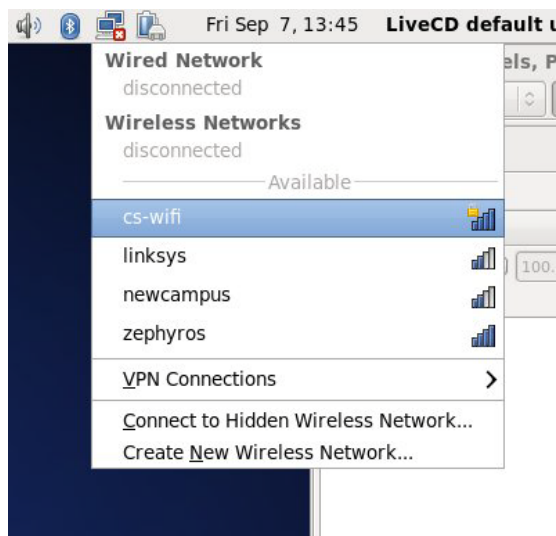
Fri Sep 7, 13:45 LiveCD default u

Wired Network
disconnected
Wireless Networks
disconnected
Available
cs-wifi
linksys
newcampus
zephyros
VPN Connections
Connect to Hidden Wireless Network...
Create New Wireless Network...

els, P
100.